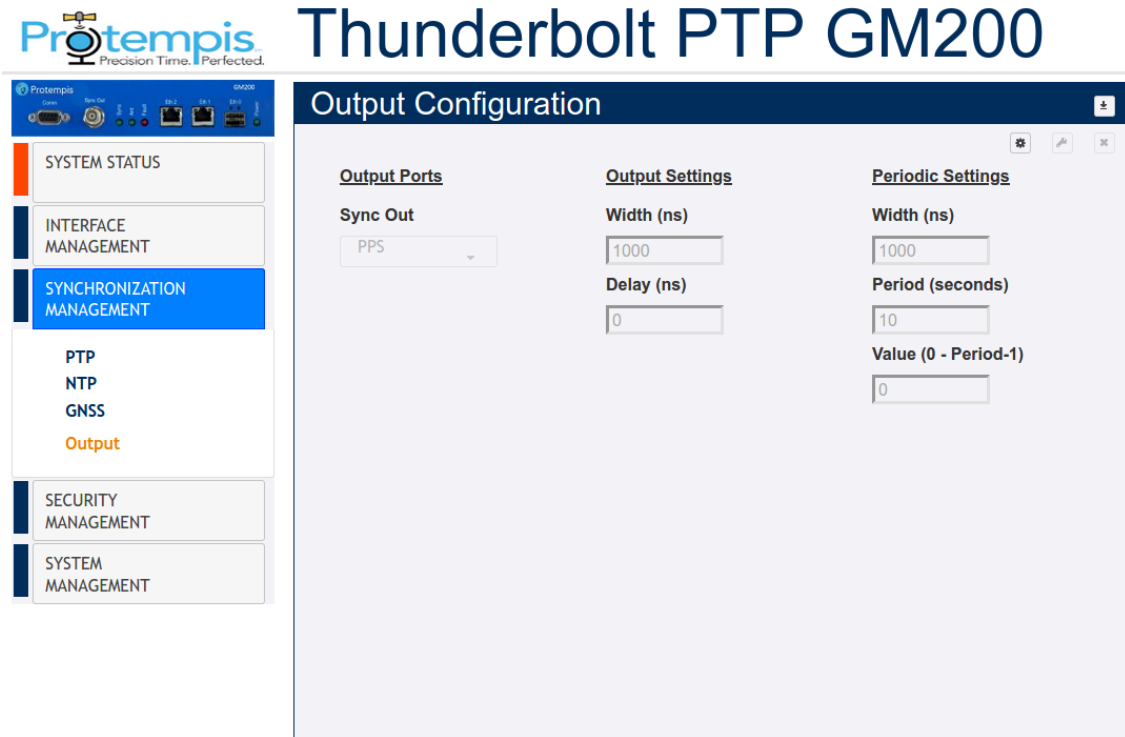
Protempis
Precision Time. Perfected.

Thunderbolt PTP GM200

Protempis GM200
Comm Sync Out Eth 2 Eth 1 Eth 0

SYSTEM STATUS

INTERFACE MANAGEMENT

SYNCHRONIZATION MANAGEMENT

PTP
NTP
GNSS
Output

SECURITY MANAGEMENT

SYSTEM MANAGEMENT

Output Configuration

Output Ports

Sync Out

PPS

Output Settings

Width (ns)

1000

Delay (ns)

0

Periodic Settings

Width (ns)

1000

Period (seconds)

10

Value (0 - Period-1)

0